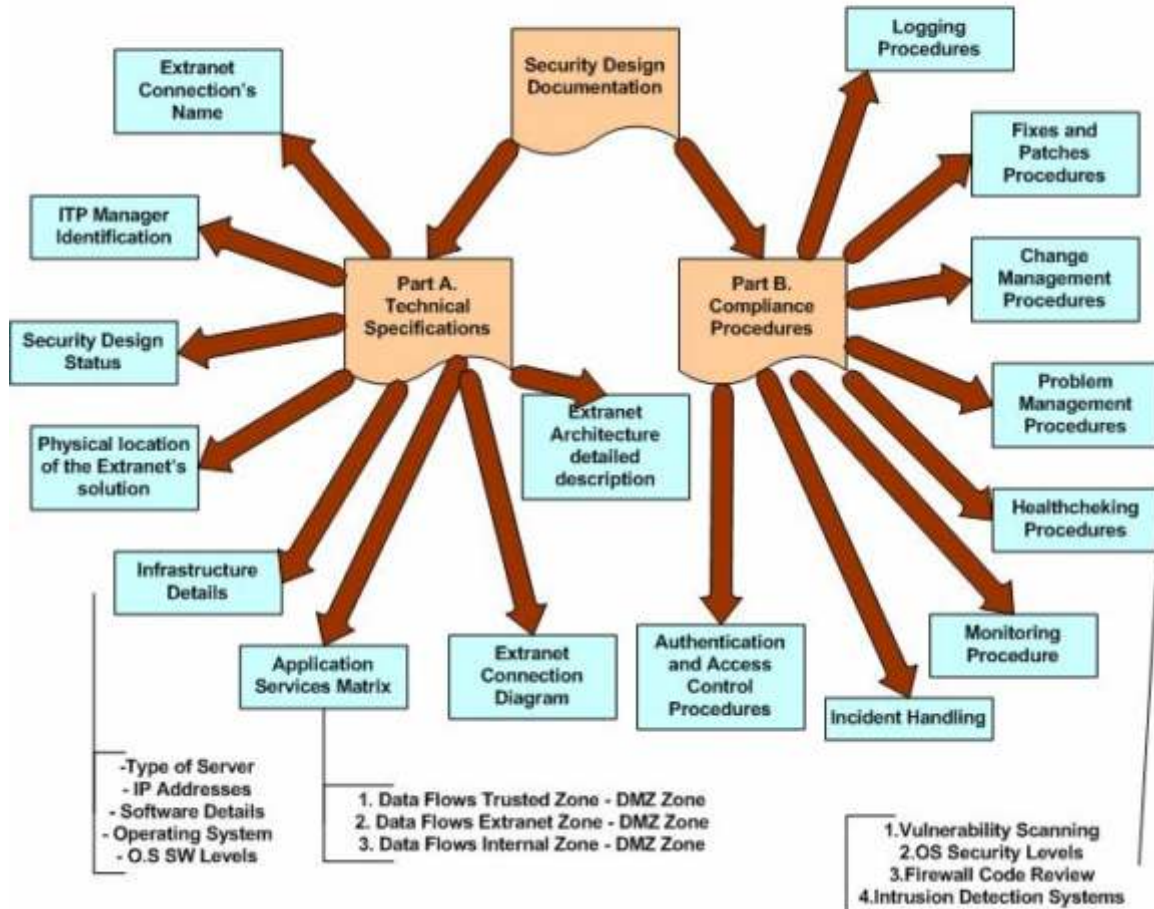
Security Design Documentation

Part A. Technical Specifications

Extranet Connection's Name

ITP Manager Identification

Security Design Status

Physical location of the Extranet's solution

Infrastructure Details

Application Services Matrix

Extranet Connection Diagram

Extranet Architecture detailed description

-Type of Server
- IP Addresses
- Software Details
- Operating System
- O.S SW Levels

1. Data Flows Trusted Zone - DMZ Zone
2. Data Flows Extranet Zone - DMZ Zone
3. Data Flows Internal Zone - DMZ Zone

Part B. Compliance Procedures

Logging Procedures

Fixes and Patches Procedures

Change Management Procedures

Problem Management Procedures

Healthcheking Procedures

Monitoring Procedure

Incident Handling

Authentication and Access Control Procedures

1.Vulnerability Scanning
2.OS Security Levels
3.Firewall Code Review
4.Intrusion Detection Systems